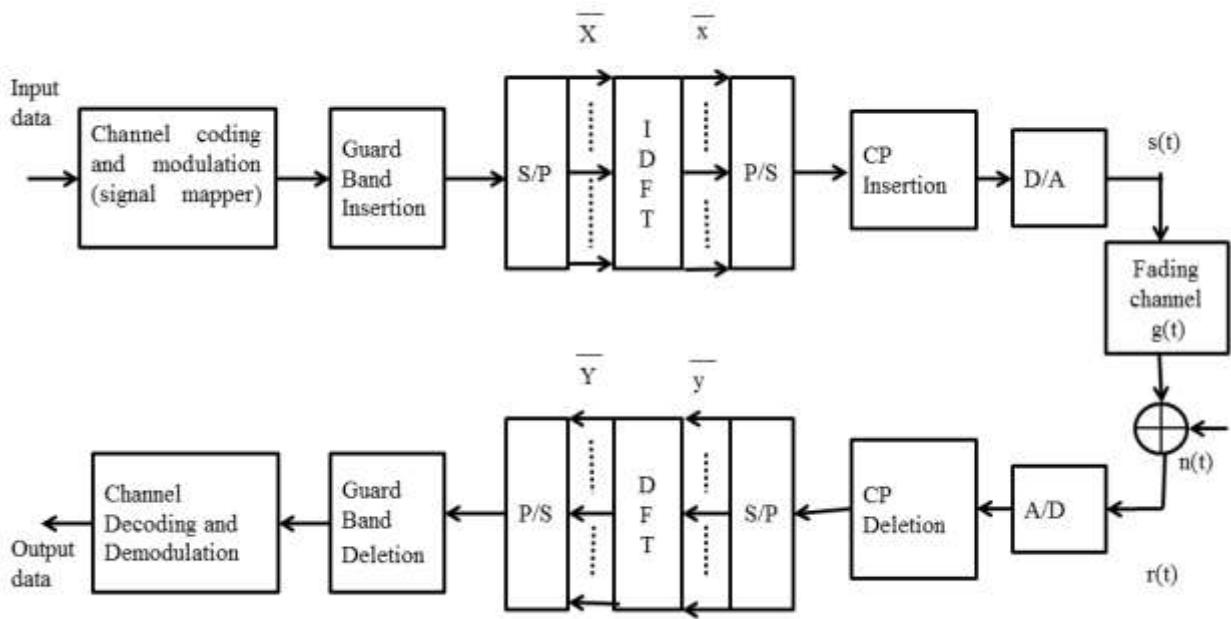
$\overline{X}$

$\overline{x}$

Input data

Channel coding and modulation (signal mapper)

Guard Band Insertion

S/P

I D F T

P/S

CP Insertion

D/A

s(t)

Fading channel g(t)

$\overline{Y}$

$\overline{y}$

Channel Decoding and Demodulation

Guard Band Deletion

P/S

D F T

S/P

CP Deletion

A/D

n(t)

Output data

r(t)